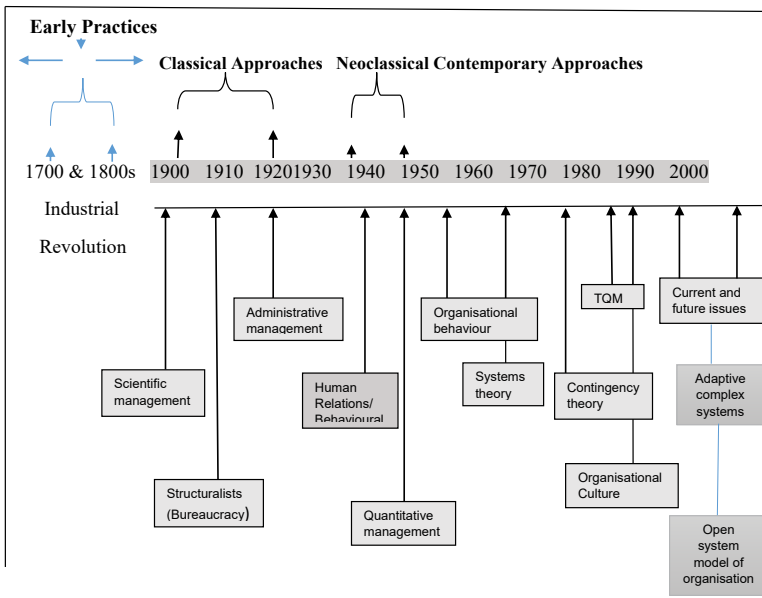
Early Practices

Classical Approaches

Neoclassical Contemporary Approaches

1700 & 1800s

Industrial Revolution

1900 1910 19201930 1940 1950 1960 1970 1980 1990 2000

Administrative management

Organisational behaviour

TQM

Current and future issues

Scientific management

Human Relations/ Behavioural

Systems theory

Contingency theory

Adaptive complex systems

Organisational Culture

Structuralists (Bureaucracy)

Quantitative management

Open system model of organisation